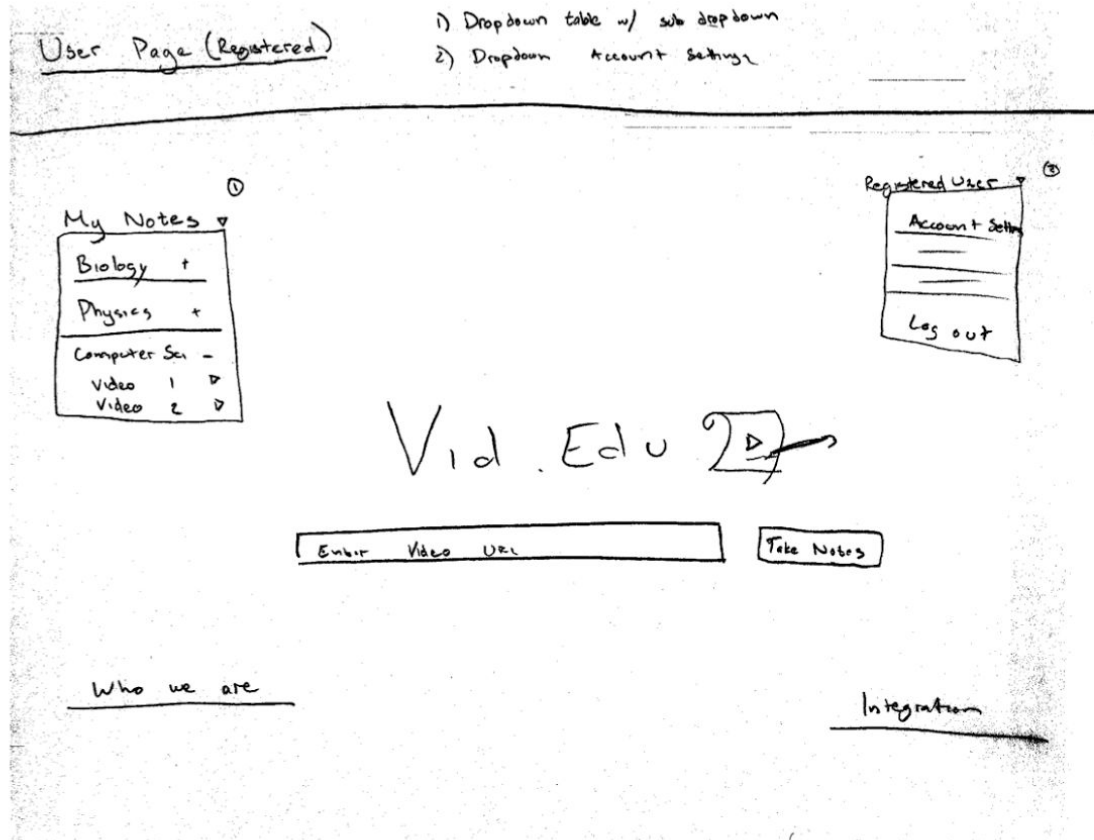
User Page (Registered)

1) Dropdown table w/ sub dropdown
2) Dropdown Account Settings

①
My Notes ▿
Biology +
Physics +
Computer Sci –
Video 1 ▷
Video 2 ▷

②
Registered User ▿
Account Settin
Log out

Vid.Edu

Enter Video URL

Take Notes

Who we are

Integration